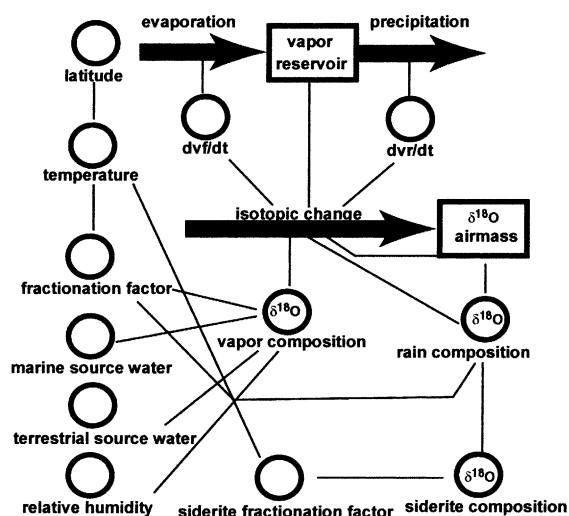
evaporation

vapor reservoir

precipitation

latitude

dvf/dt

dvr/dt

temperature

isotopic change

$\delta^{18}O$ airmass

fractionation factor

$\delta^{18}O$

vapor composition

$\delta^{18}O$

rain composition

marine source water

terrestrial source water

$\delta^{18}O$

relative humidity

siderite fractionation factor

siderite composition